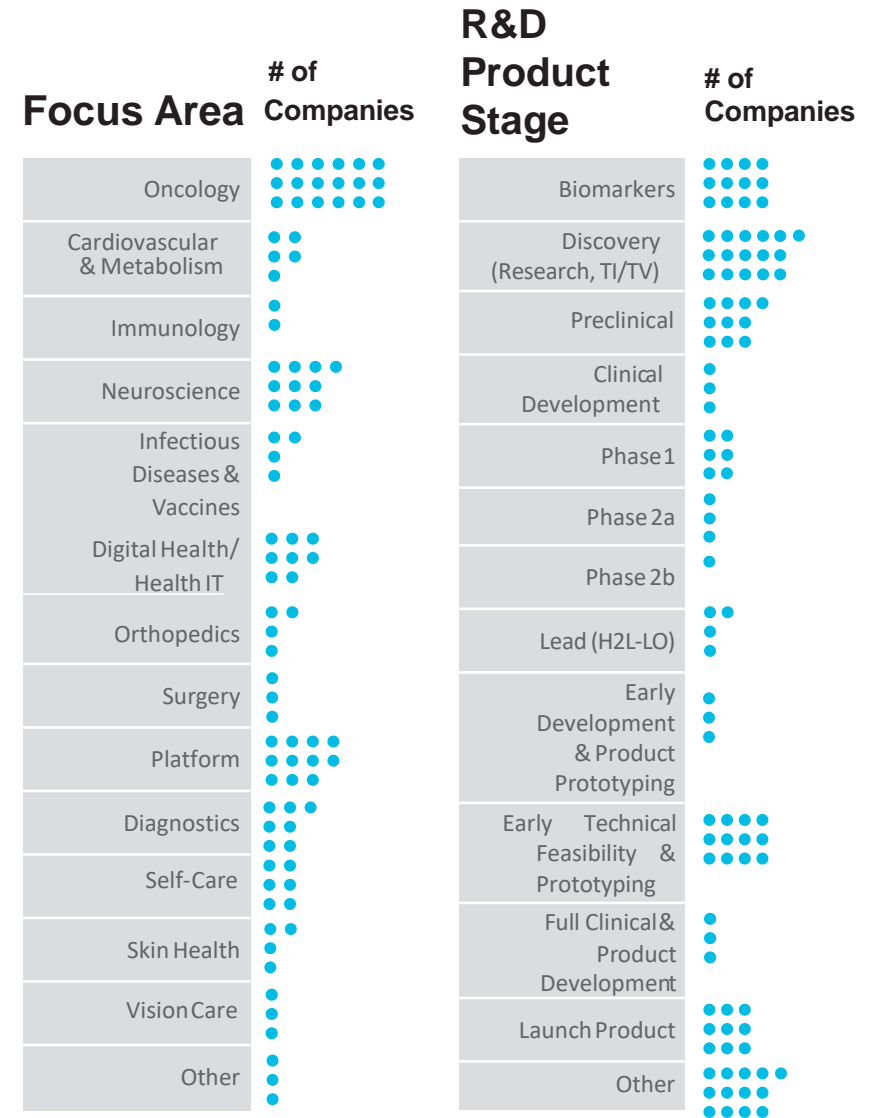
| Focus Area | # of Companies |
|---|---|
| Oncology | |
| Cardiovascular & Metabolism | |
| Immunology | |
| Neuroscience | |
| Infectious Diseases & Vaccines | |
| Digital Health/ Health IT | |
| Orthopedics | |
| Surgery | |
| Platform | |
| Diagnostics | |
| Self-Care | |
| Skin Health | |
| Vision Care | |
| Other | |

| R&D Product Stage | # of Companies |
|---|---|
| Biomarkers | |
| Discovery (Research, TI/TV) | |
| Preclinical | |
| Clinical Development | |
| Phase 1 | |
| Phase 2a | |
| Phase 2b | |
| Lead (H2L-LO) | |
| Early Development & Product Prototyping | |
| Early Technical Feasibility & Prototyping | |
| Full Clinical & Product Development | |
| Launch Product | |
| Other | |